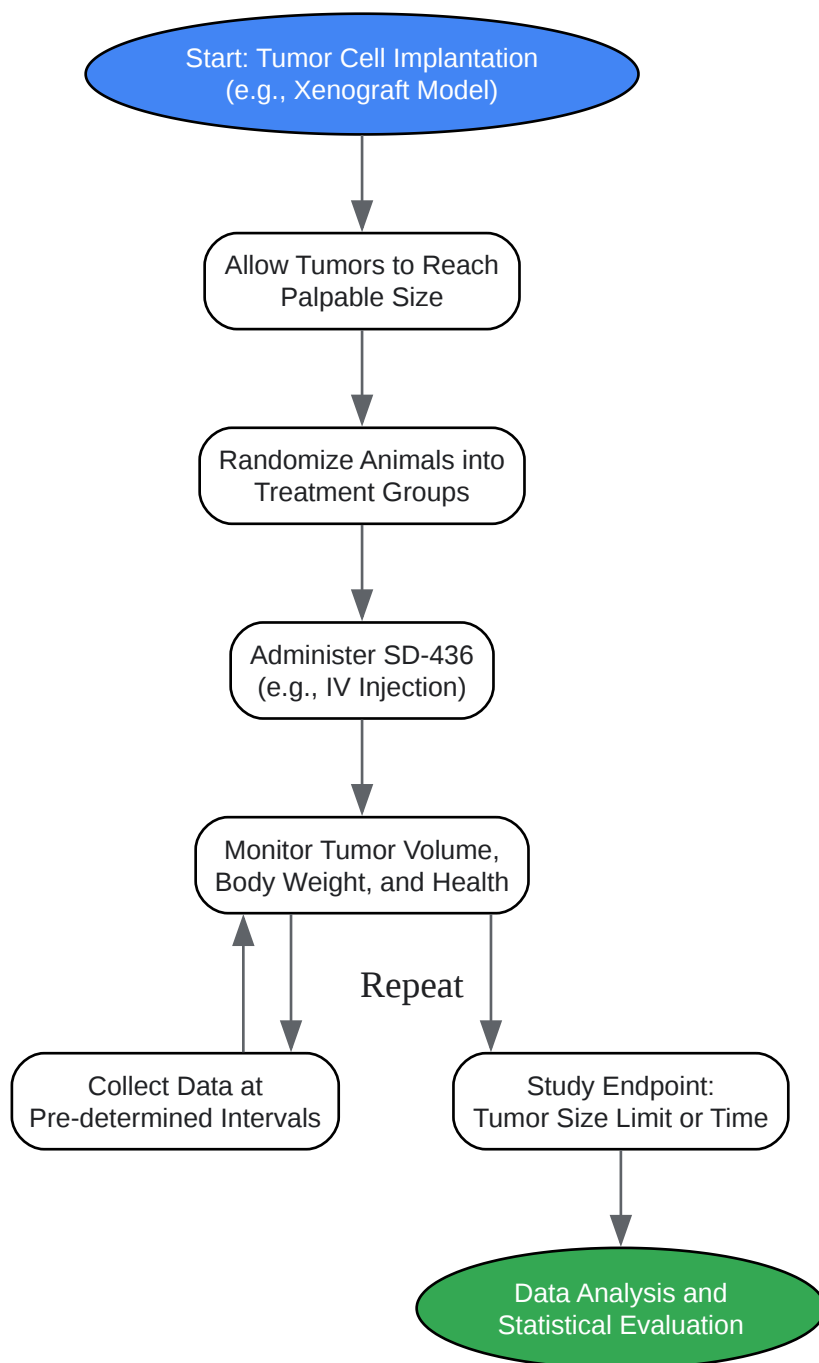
Start: Tumor Cell Implantation
(e.g., Xenograft Model)

Allow Tumors to Reach Palpable Size

Randomize Animals into Treatment Groups

Administer SD-436
(e.g., IV Injection)

Monitor Tumor Volume, Body Weight, and Health

Repeat

Collect Data at Pre-determined Intervals

Study Endpoint: Tumor Size Limit or Time

Data Analysis and Statistical Evaluation